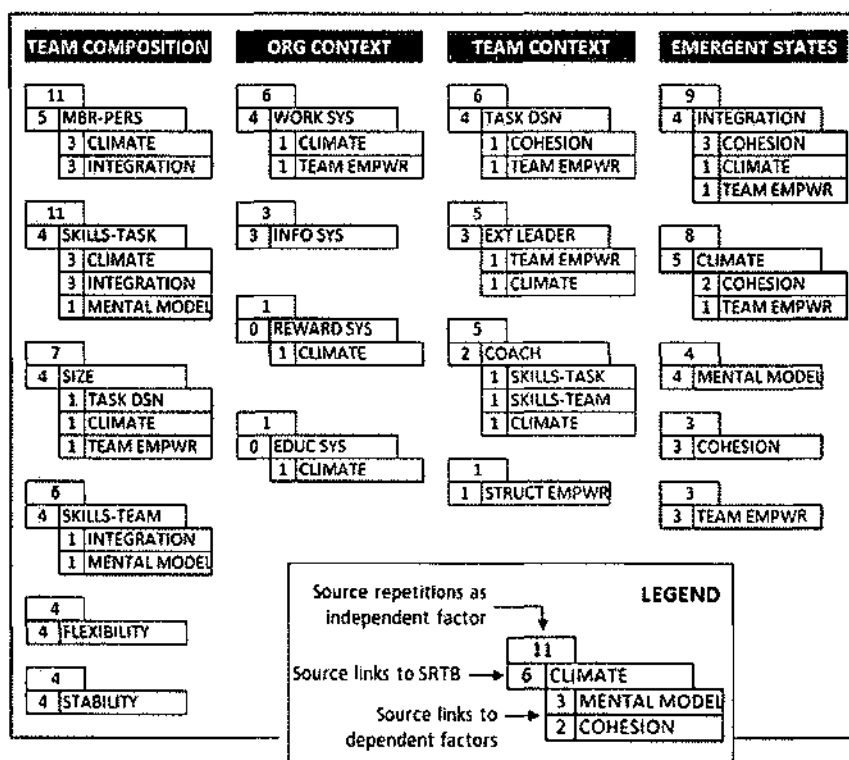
TEAM COMPOSITION

11
5 MBR-PERS
3 CLIMATE
3 INTEGRATION

11
4 SKILLS-TASK
3 CLIMATE
3 INTEGRATION
1 MENTAL MODEL

7
4 SIZE
1 TASK DSN
1 CLIMATE
1 TEAM EMPWR

6
4 SKILLS-TEAM
1 INTEGRATION
1 MENTAL MODEL

4
4 FLEXIBILITY

4
4 STABILITY

ORG CONTEXT

6
4 WORK SYS
1 CLIMATE
1 TEAM EMPWR

3
3 INFO SYS

1
0 REWARD SYS
1 CLIMATE

1
0 EDUC SYS
1 CLIMATE

TEAM CONTEXT

6
4 TASK DSN
1 COHESION
1 TEAM EMPWR

5
3 EXT LEADER
1 TEAM EMPWR
1 CLIMATE

5
2 COACH
1 SKILLS-TASK
1 SKILLS-TEAM
1 CLIMATE

1
1 STRUCT EMPWR

EMERGENT STATES

9
4 INTEGRATION
3 COHESION
1 CLIMATE
1 TEAM EMPWR

8
5 CLIMATE
2 COHESION
1 TEAM EMPWR

4
4 MENTAL MODEL

3
3 COHESION

3
3 TEAM EMPWR

LEGEND

Source repetitions as independent factor

Source links to SRTB

Source links to dependent factors

11
6 CLIMATE
3 MENTAL MODEL
2 COHESION